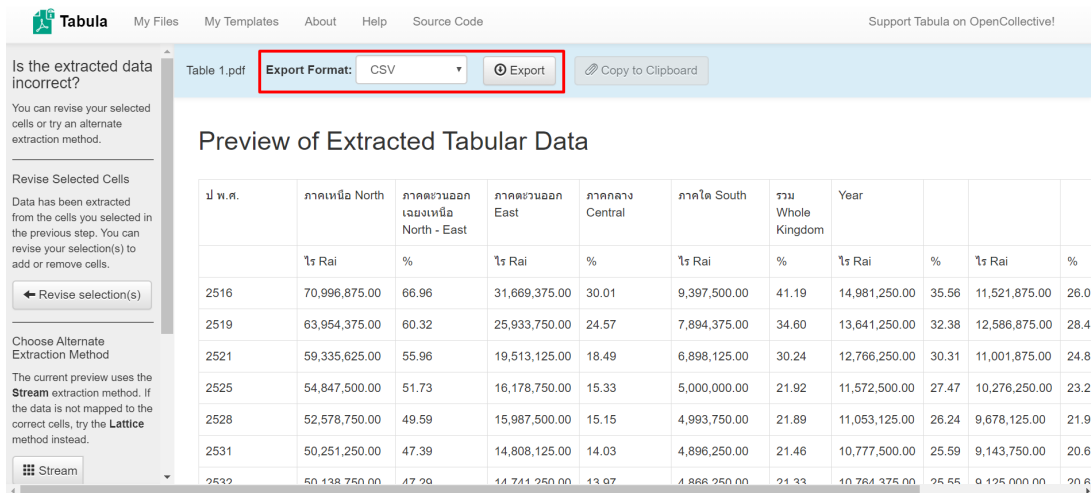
Tabula My Files My Templates About Help Source Code Support Tabula on OpenCollective!

Is the extracted data incorrect?

You can revise your selected cells or try an alternate extraction method.

Revise Selected Cells

Data has been extracted from the cells you selected in the previous step. You can revise your selection(s) to add or remove cells.

Revise selection(s)

Choose Alternate Extraction Method

The current preview uses the **Stream** extraction method. If the data is not mapped to the correct cells, try the **Lattice** method instead.

Stream

Table 1.pdf Export Format: CSV Export Copy to Clipboard

Preview of Extracted Tabular Data

| ป พ.ศ. | ภาคเหนือ North | ภาคตะวนออกเฉยงเหนือ North - East | ภาคตะวนออก East | ภาคกลาง Central | ภาคใต South | รวม Whole Kingdom | Year | | | |
|---|---|---|---|---|---|---|---|---|---|---|
| | ไร Rai | % | ไร Rai | % | ไร Rai | % | ไร Rai | % | ไร Rai | % |
| 2516 | 70,996,875.00 | 66.96 | 31,669,375.00 | 30.01 | 9,397,500.00 | 41.19 | 14,981,250.00 | 35.56 | 11,521,875.00 | 26.0 |
| 2519 | 63,954,375.00 | 60.32 | 25,933,750.00 | 24.57 | 7,894,375.00 | 34.60 | 13,641,250.00 | 32.38 | 12,586,875.00 | 28.4 |
| 2521 | 59,335,625.00 | 55.96 | 19,513,125.00 | 18.49 | 6,898,125.00 | 30.24 | 12,766,250.00 | 30.31 | 11,001,875.00 | 24.8 |
| 2525 | 54,847,500.00 | 51.73 | 16,178,750.00 | 15.33 | 5,000,000.00 | 21.92 | 11,572,500.00 | 27.47 | 10,276,250.00 | 23.2 |
| 2528 | 52,578,750.00 | 49.59 | 15,987,500.00 | 15.15 | 4,993,750.00 | 21.89 | 11,053,125.00 | 26.24 | 9,678,125.00 | 21.9 |
| 2531 | 50,251,250.00 | 47.39 | 14,808,125.00 | 14.03 | 4,896,250.00 | 21.46 | 10,777,500.00 | 25.59 | 9,143,750.00 | 20.6 |
| 2532 | 50,138,750.00 | 47.29 | 14,741,250.00 | 13.97 | 4,866,250.00 | 21.33 | 10,764,375.00 | 25.55 | 9,125,000.00 | 20.6 |